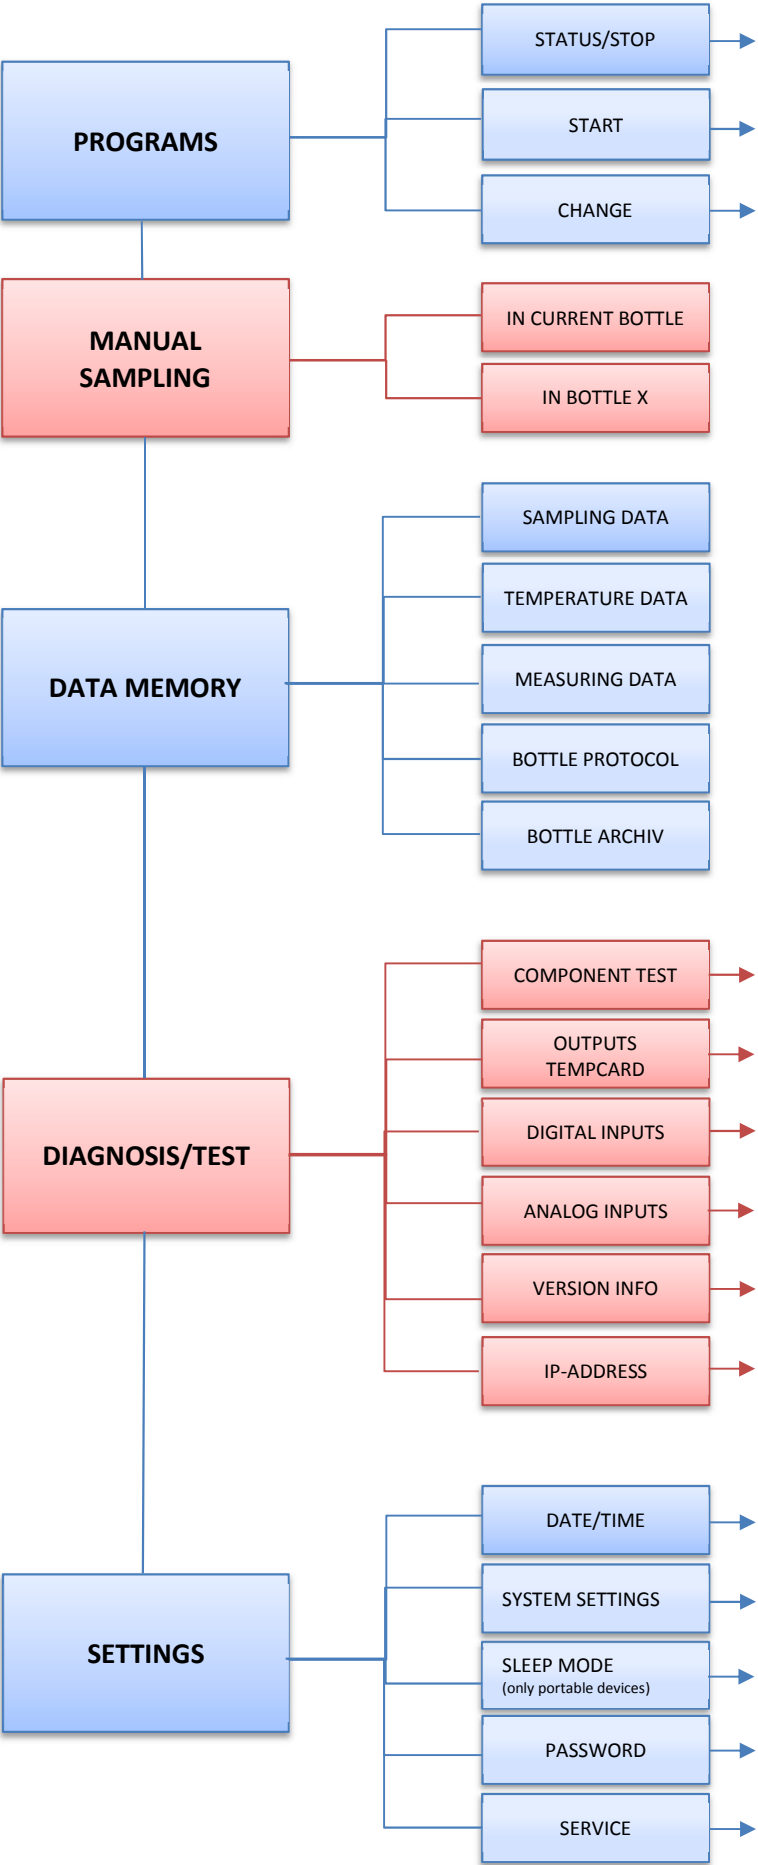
PROGRAMS

STATUS/STOP

START

CHANGE

MANUAL SAMPLING

IN CURRENT BOTTLE

IN BOTTLE X

DATA MEMORY

SAMPLING DATA

TEMPERATURE DATA

MEASURING DATA

BOTTLE PROTOCOL

BOTTLE ARCHIV

DIAGNOSIS/TEST

COMPONENT TEST

OUTPUTS TEMPCARD

DIGITAL INPUTS

ANALOG INPUTS

VERSION INFO

IP-ADDRESS

SETTINGS

DATE/TIME

SYSTEM SETTINGS

SLEEP MODE
(only portable devices)

PASSWORD

SERVICE